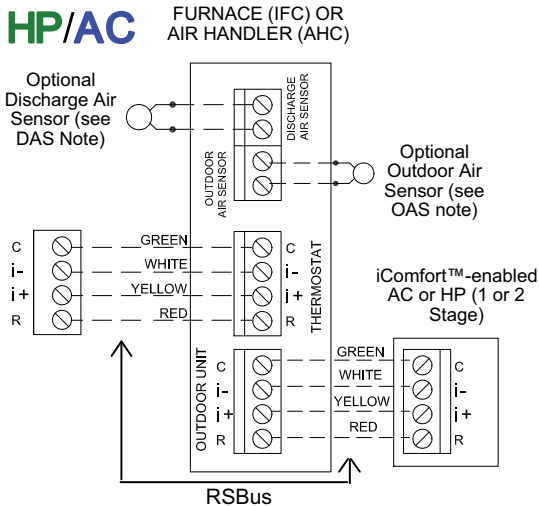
HP/AC

FURNACE (IFC) OR AIR HANDLER (AHC)

Optional Discharge Air Sensor (see DAS Note)

DISCHARGE AIR SENSOR

OUTDOOR AIR SENSOR

Optional Outdoor Air Sensor (see OAS note)

C
i-
i+
R

GREEN
WHITE
YELLOW
RED

C
i-
i+
R

THERMOSTAT

iComfort™-enabled AC or HP (1 or 2 Stage)

OUTDOOR UNIT

C
i-
i+
R

GREEN
WHITE
YELLOW
RED

C
i-
i+
R

RSBus